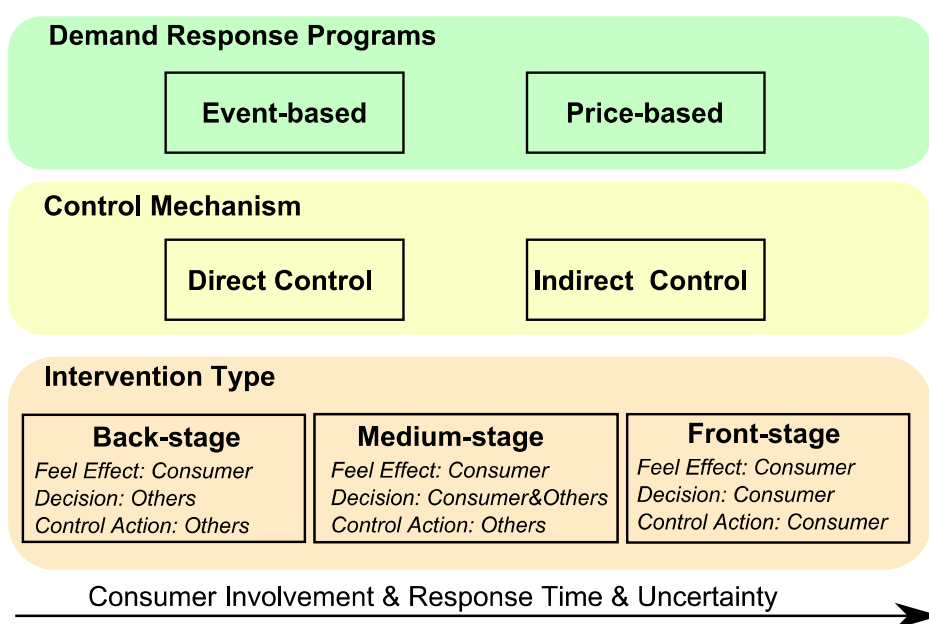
Demand Response Programs

Event-based

Price-based

Control Mechanism

Direct Control

Indirect Control

Intervention Type

Back-stage
Feel Effect: Consumer
Decision: Others
Control Action: Others

Medium-stage
Feel Effect: Consumer
Decision: Consumer&Others
Control Action: Others

Front-stage
Feel Effect: Consumer
Decision: Consumer
Control Action: Consumer

Consumer Involvement & Response Time & Uncertainty